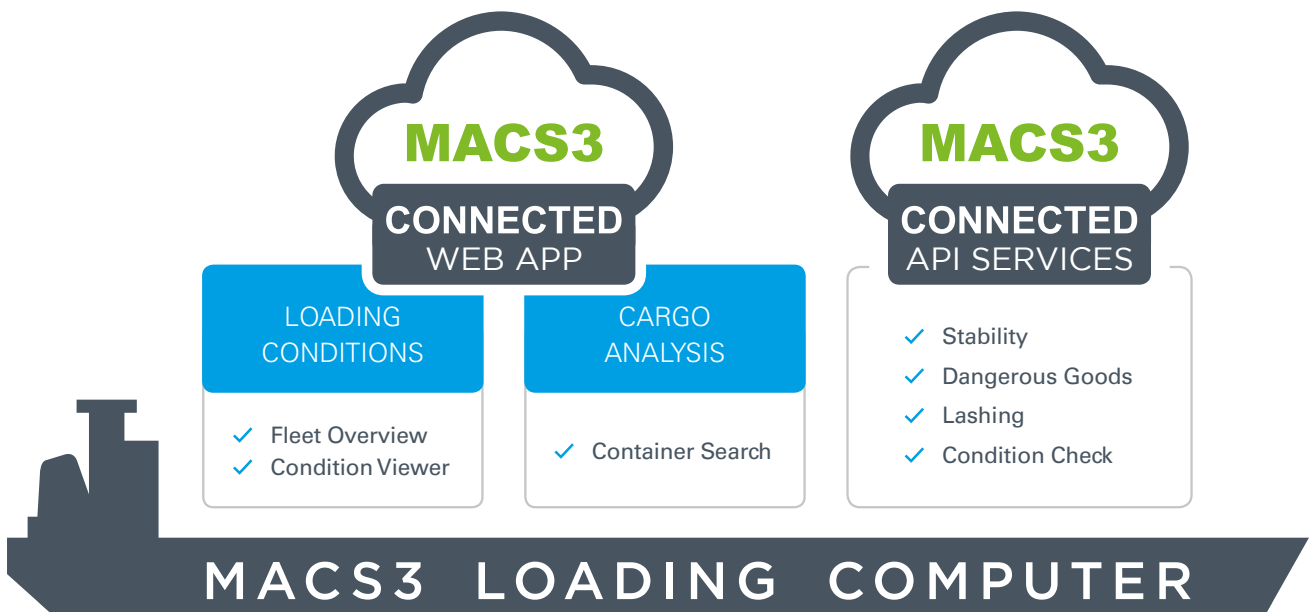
MACS3
CONNECTED
WEB APP

LOADING CONDITIONS
✓ Fleet Overview
✓ Condition Viewer

CARGO ANALYSIS
✓ Container Search

MACS3
CONNECTED
API SERVICES

✓ Stability
✓ Dangerous Goods
✓ Lashing
✓ Condition Check

MACS3 LOADING COMPUTER